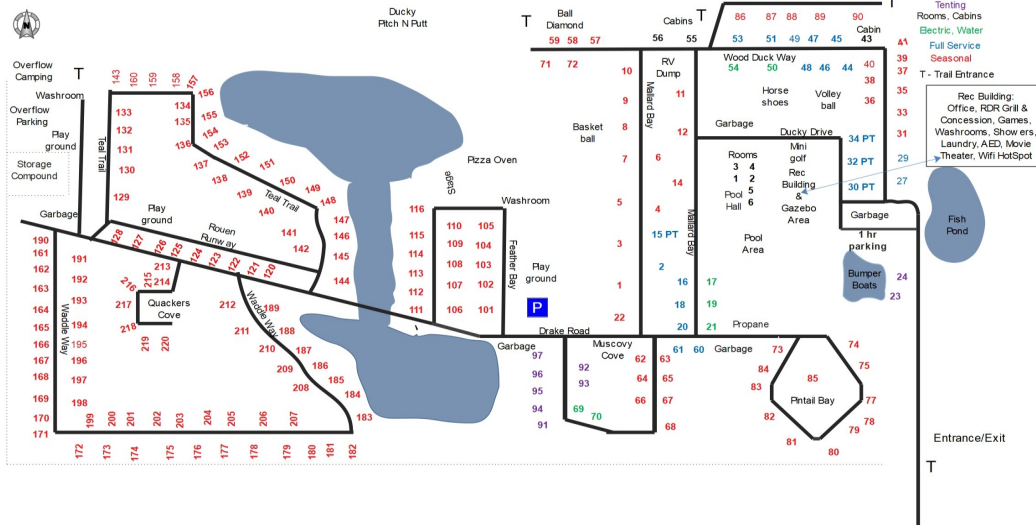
Ducky Pitch N Putt

T

Ball Diamond

Cabins

T

T

Tenting
Rooms, Cabins
Electric, Water
Full Service
Seasonal
T - Trail Entrance

Overflow Camping

T

Washroom

Overflow Parking

Play ground

Storage Compound

Garbage

143 160 159 158 157

133 134 156
132 135 155
131 136 154
130 153
137 152
138 151
129 139 150
140 149
Teal Trail
Teal Trail
148
141 147
142 146
145
144

Play ground

Rouen Runway

128 127 126 125 124 123 122 121 120

216 215 213
214
217
Quackers Cove
218
219 220

212
211
Waddle Way
189
188
210
187
209
186
208
185
184
183

190 191
161 192
162 193
163 194
164 195
165 196
166 197
167 198
168
169
170 199 200 201 202 203 204 205 206 207
171
Waddle Way

172 173 174 175 176 177 178 179 180 181 182

Pizza Oven

Stage

116
115
114
113
112
111

110 105
109 104
108 103
107 102
106 101

Washroom

Feather Bay

Play ground

P

Drake Road

Garbage

59 58 57
71 72

10
9
8
7
5
3
1
22

Basket ball

56 55

RV Dump

Mallard Bay

11
12
6
14
4
15 PT
2
16
18
20

Mallard Bay

86 87 88 89 90
Cabin
43
41
39
37
35
33
31

Wood Duck Way
54 50 53 51 49 47 48 46 45 44
40
38
36

Horse shoes

Volley ball

Garbage

Ducky Drive

Rooms
3 4
1 2
5
6

Pool Hall

Mini golf

Rec Building & Gazebo Area

34 PT
32 PT
30 PT

29
27

Rec Building:
Office, RDR Grill & Concession, Games, Washrooms, Show ers, Laundry, AED, Movie Theater, Wifi HotSpot

Fish Pond

Garbage

1 hr parking

Pool Area

Bumper Boats

24
23

17
19
21

Propane

97
96
95
94
91

Muscovy Cove

92
93

62
64
66
69 70

63
65
67
68

61 60

Garbage

73
74
75
84
83
85
Pintail Bay
77
82
78
79
81
80

Entrance/Exit

T